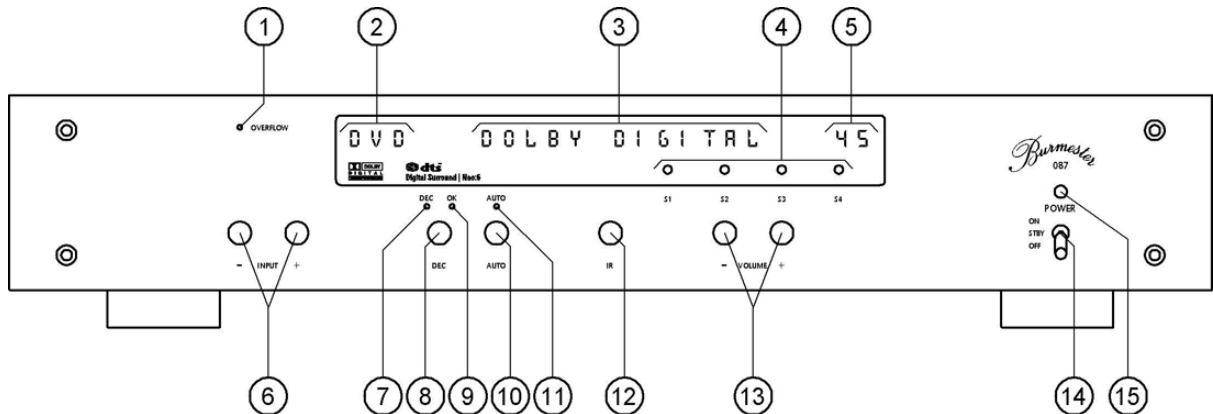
1 2 3 4 5

OVERFLOW

DVD DOLBY DIGITAL 45

DOLBY DIGITAL

dts Digital Surround | Neo:6

S1 S2 S3 S4

Burmester 087

POWER

DEC OK AUTO

- INPUT +

DEC AUTO IR

- VOLUME +

ON STBY OFF

6 7 8 9 10 11 12 13 14 15